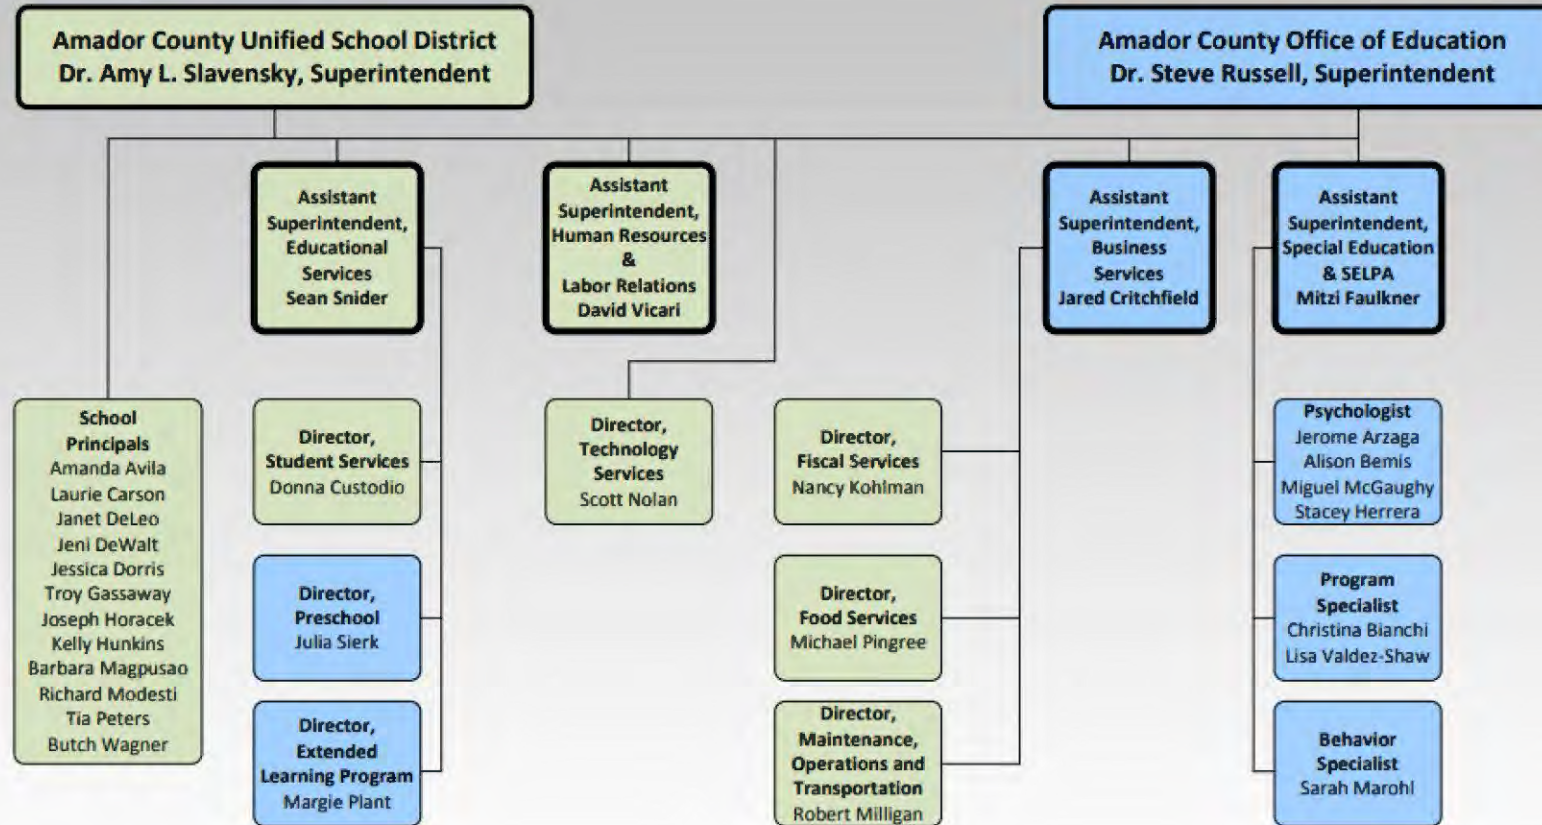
Amador County Unified School District
Dr. Amy L. Slavensky, Superintendent

Amador County Office of Education
Dr. Steve Russell, Superintendent

Assistant Superintendent, Educational Services
Sean Snider

Assistant Superintendent, Human Resources & Labor Relations
David Vicari

Assistant Superintendent, Business Services
Jared Critchfield

Assistant Superintendent, Special Education & SELPA
Mitzi Faulkner

School Principals
Amanda Avila
Laurie Carson
Janet DeLeo
Jeni DeWalt
Jessica Dorris
Troy Gassaway
Joseph Horacek
Kelly Hunkins
Barbara Magpusao
Richard Modesti
Tia Peters
Butch Wagner

Director, Student Services
Donna Custodio

Director, Preschool
Julia Sierk

Director, Extended Learning Program
Margie Plant

Director, Technology Services
Scott Nolan

Director, Fiscal Services
Nancy Kohlman

Director, Food Services
Michael Pingree

Director, Maintenance, Operations and Transportation
Robert Milligan

Psychologist
Jerome Arzaga
Alison Bemis
Miguel McGaughy
Stacey Herrera

Program Specialist
Christina Bianchi
Lisa Valdez-Shaw

Behavior Specialist
Sarah Marohl